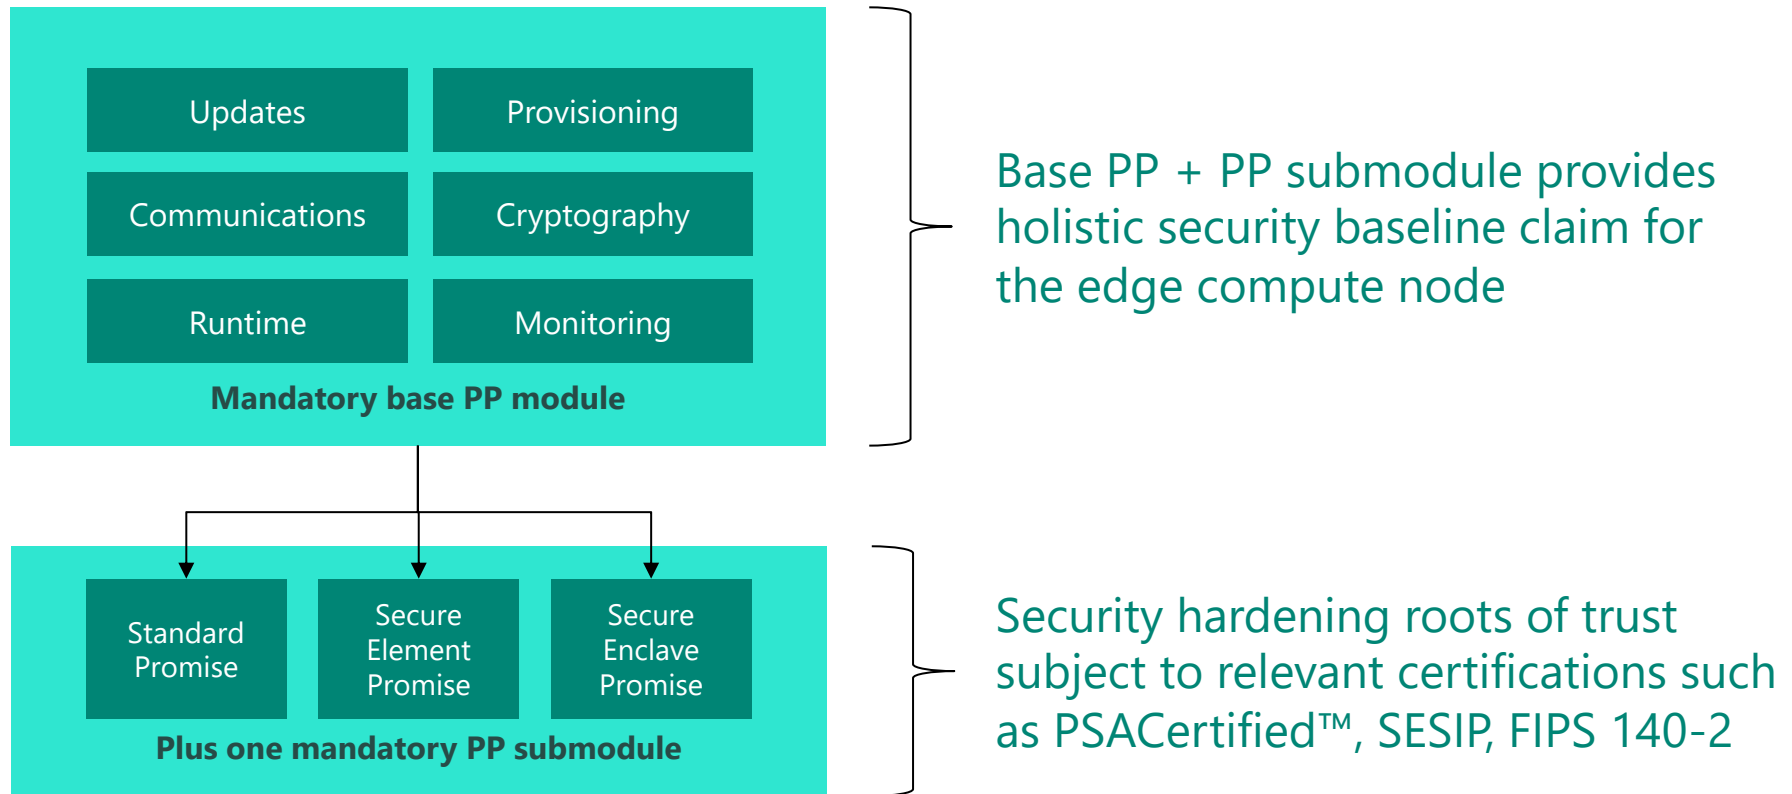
Updates

Provisioning

Communications

Cryptography

Runtime

Monitoring

Mandatory base PP module

Base PP + PP submodule provides holistic security baseline claim for the edge compute node

Standard Promise

Secure Element Promise

Secure Enclave Promise

Plus one mandatory PP submodule

Security hardening roots of trust subject to relevant certifications such as PSACertified™, SESIP, FIPS 140-2